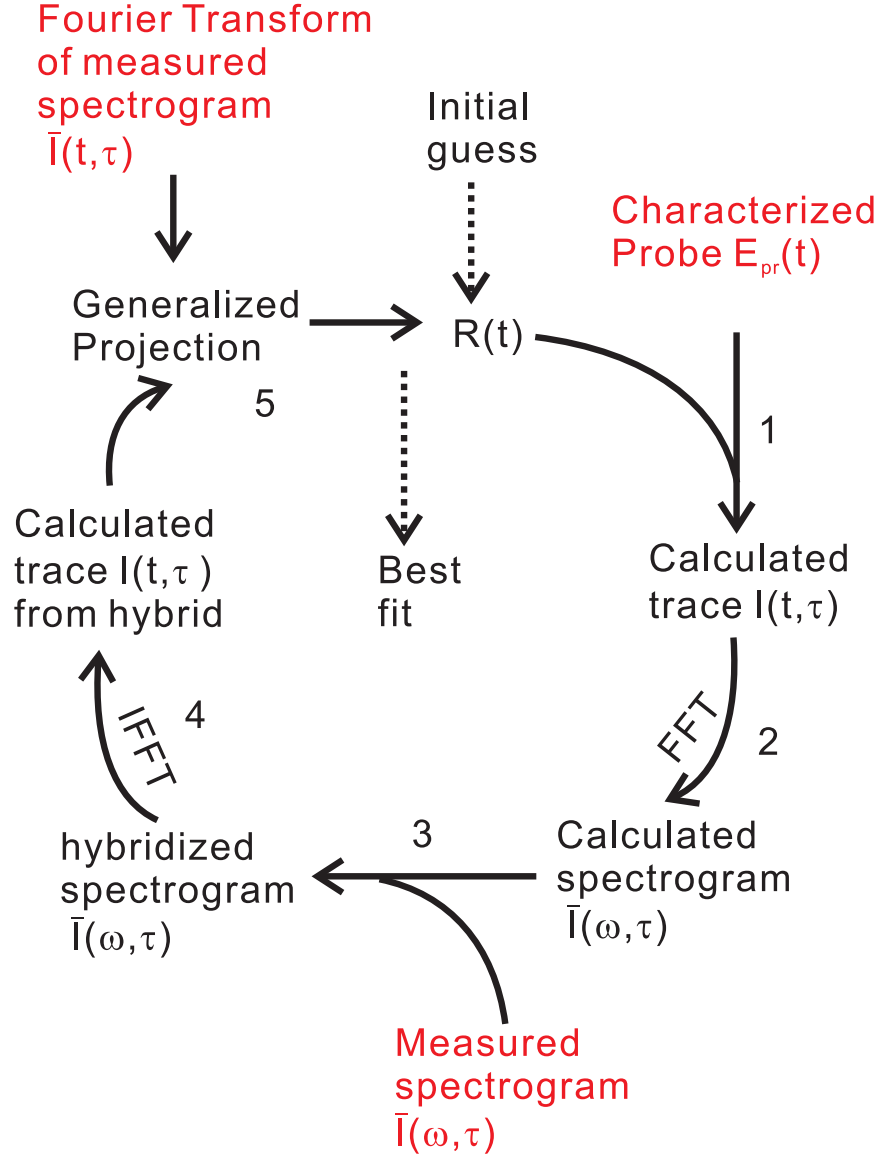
Fourier Transform of measured spectrogram $\bar{I}(t,\tau)$

Initial guess

Characterized Probe $E_{pr}(t)$

Generalized Projection

R(t)

5

1

Calculated trace $I(t,\tau)$ from hybrid

Best fit

Calculated trace $I(t,\tau)$

IFFT

4

FFT

2

3

hybridized spectrogram $\bar{I}(\omega,\tau)$

Calculated spectrogram $\bar{I}(\omega,\tau)$

Measured spectrogram $\bar{I}(\omega,\tau)$